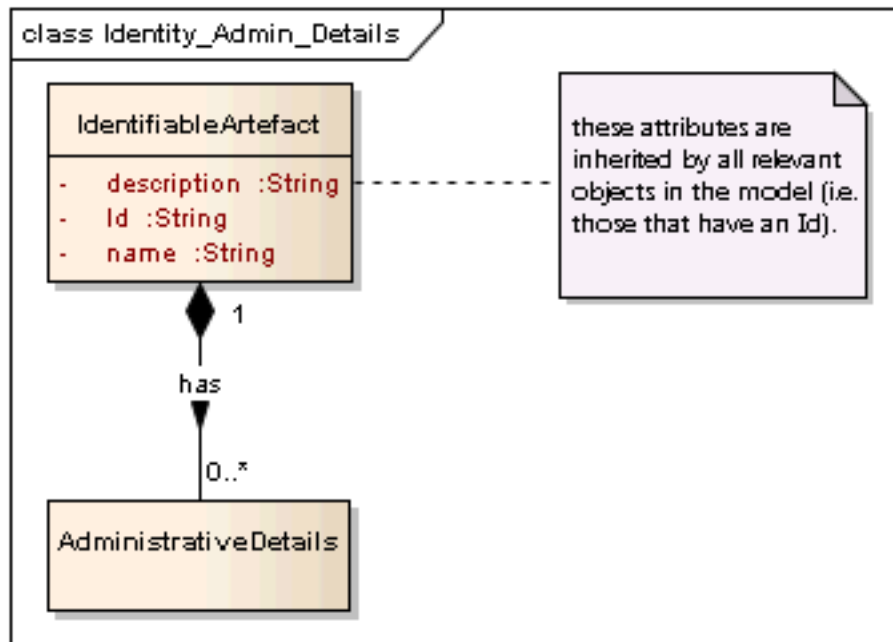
class Identity_Admin_Details

IdentifiableArtefact

- description :String
- Id :String
- name :String

these attributes are inherited by all relevant objects in the model (i.e. those that have an Id).

1

has

0..*

AdministrativeDetails